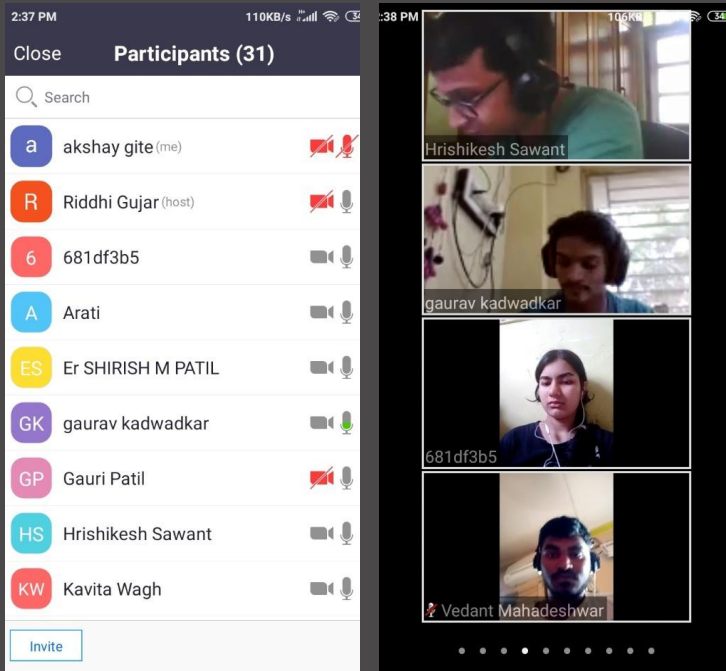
2:37 PM 110KB/s 34

Close Participants (31)

Search

a akshay gite (me)

R Riddhi Gujar (host)

6 681df3b5

A Arati

ES Er SHIRISH M PATIL

GK gaurav kadwadkar

GP Gauri Patil

HS Hrishikesh Sawant

KW Kavita Wagh

Invite

2:38 PM 106KB 34

Hrishikesh Sawant

gaurav kadwadkar

681df3b5

Vedant Mahadeshwar